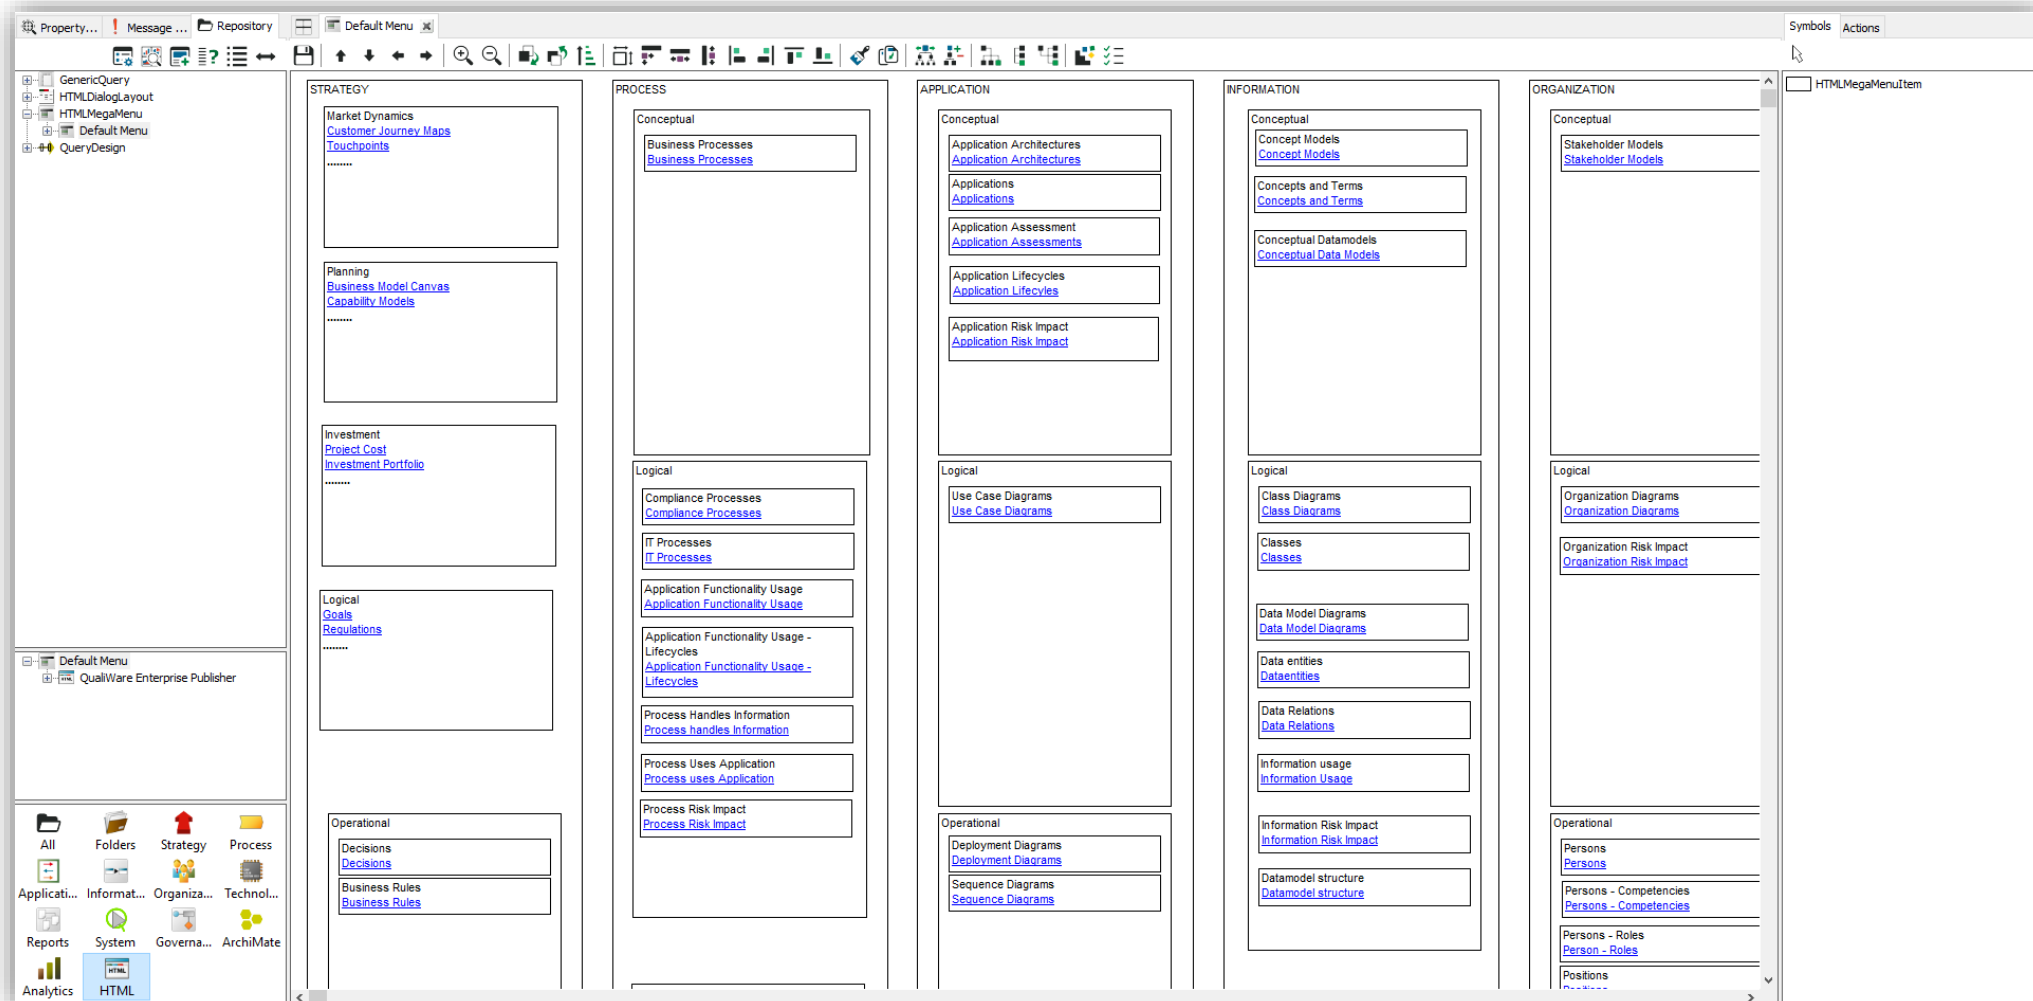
Property... Message ... Repository Default Menu
Symbols Actions

GenericQuery
HTMLDialogLayout
HTMLMegaMenu
Default Menu
QueryDesign

Default Menu
QualiWare Enterprise Publisher

All Folders Strategy Process
Applicati... Informat... Organiza... Technol...
Reports System Governa... ArchiMate
Analytics HTML

HTMLMegaMenuItem

STRATEGY

Market Dynamics
Customer Journey Maps
Touchpoints
........

Planning
Business Model Canvas
Capability Models
........

Investment
Project Cost
Investment Portfolio
........

Logical
Goals
Regulations
........

Operational
Decisions
Decisions
Business Rules
Business Rules

PROCESS

Conceptual
Business Processes
Business Processes

Logical
Compliance Processes
Compliance Processes
IT Processes
IT Processes
Application Functionality Usage
Application Functionality Usage
Application Functionality Usage - Lifecycles
Application Functionality Usage - Lifecycles
Process Handles Information
Process handles Information
Process Uses Application
Process uses Application
Process Risk Impact
Process Risk Impact

APPLICATION

Conceptual
Application Architectures
Application Architectures
Applications
Applications
Application Assessment
Application Assessments
Application Lifecycles
Application Lifecycles
Application Risk Impact
Application Risk Impact

Logical
Use Case Diagrams
Use Case Diagrams

Operational
Deployment Diagrams
Deployment Diagrams
Sequence Diagrams
Sequence Diagrams

INFORMATION

Conceptual
Concept Models
Concept Models
Concepts and Terms
Concepts and Terms
Conceptual Datamodels
Conceptual Data Models

Logical
Class Diagrams
Class Diagrams
Classes
Classes
Data Model Diagrams
Data Model Diagrams
Data entities
Dataentities
Data Relations
Data Relations
Information usage
Information Usage
Information Risk Impact
Information Risk Impact
Datamodel structure
Datamodel structure

ORGANIZATION

Conceptual
Stakeholder Models
Stakeholder Models

Logical
Organization Diagrams
Organization Diagrams
Organization Risk Impact
Organization Risk Impact

Operational
Persons
Persons
Persons - Competencies
Persons - Competencies
Persons - Roles
Person - Roles
Positions
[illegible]